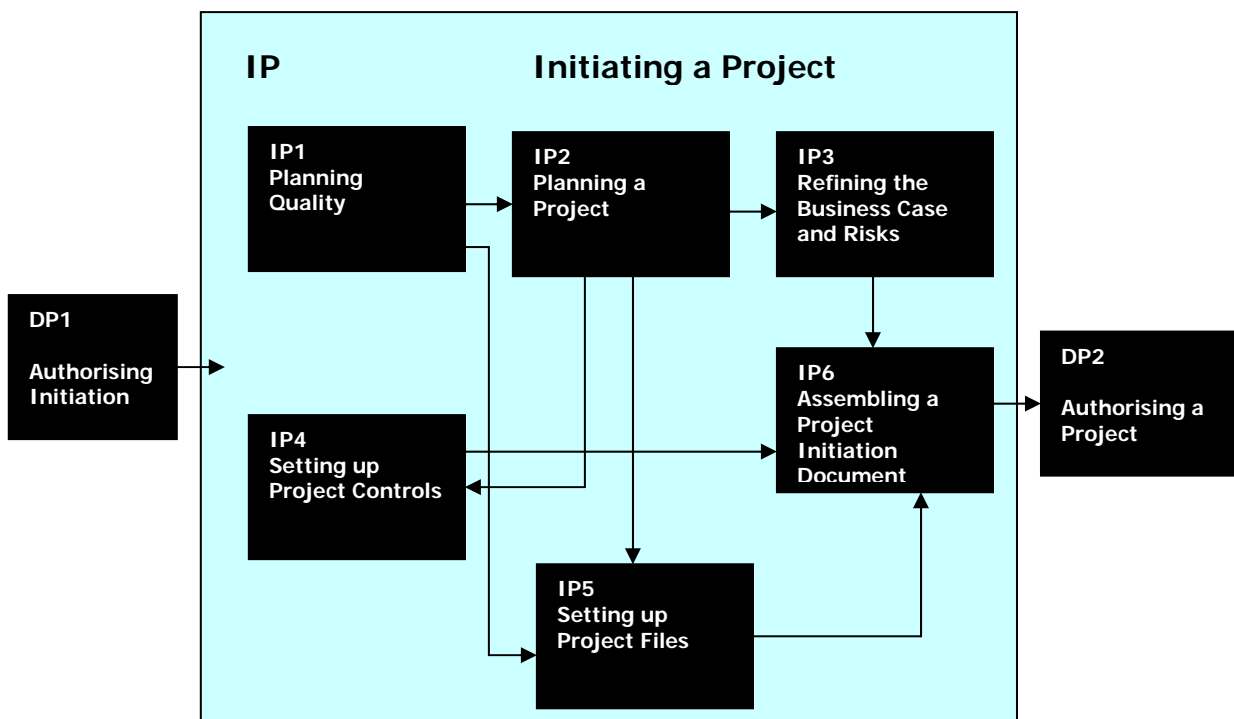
IP Initiating a Project

IP1
Planning Quality

IP2
Planning a Project

IP3
Refining the Business Case and Risks

DP1

Authorising Initiation

IP6
Assembling a Project Initiation Document

DP2

Authorising a Project

IP4
Setting up Project Controls

IP5
Setting up Project Files